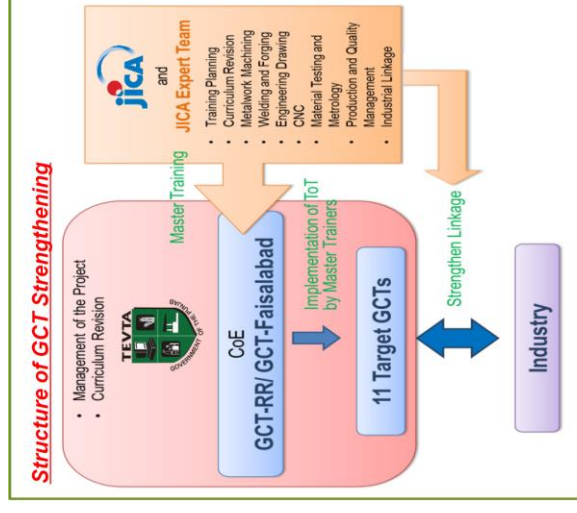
Structure of GCT Strengthening

JICA and JICA Expert Team

- Training Planning
- Curriculum Revision
- Metalwork Machining
- Welding and Forging
- Engineering Drawing
- CNC
- Material Testing and Metrology
- Production and Quality Management
- Industrial Linkage

Master Training

Strengthen Linkage

- Management of the Project
- Curriculum Revision

TEVTA
GOVERNMENT OF THE PUNJAB

CoE
GCT-RR/ GCT-Faisalabad

Implementation of ToT by Master Trainers

11 Target GCTs

Industry